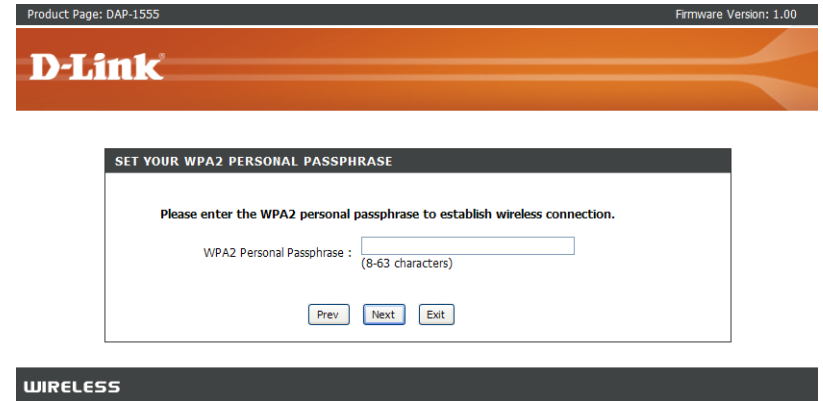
Product Page: DAP-1555

Firmware Version: 1.00

D-Link

SET YOUR WPA2 PERSONAL PASSPHRASE

Please enter the WPA2 personal passphrase to establish wireless connection.

WPA2 Personal Passphrase :

(8-63 characters)

Prev Next Exit

WIRELESS